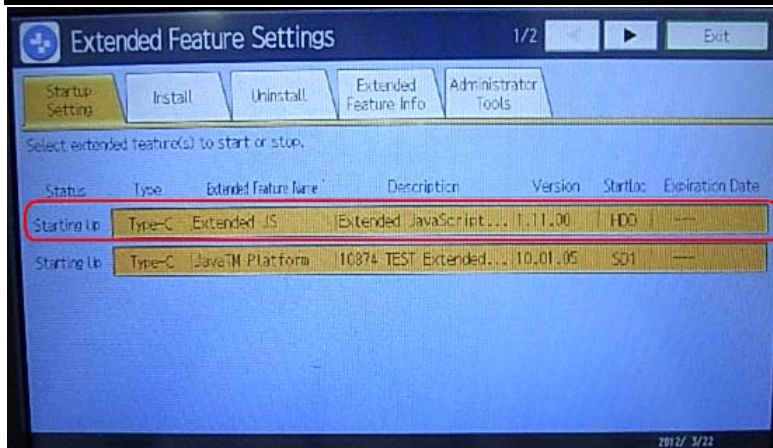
Extended Feature Settings

1/2

Exit

Startup Setting

Install

Uninstall

Extended Feature Info

Administrator Tools

Select extended feature(s) to start or stop.

| Status | Type | Extended Feature Name | Description | Version | StartLoc | Expiration Date |
|---|---|---|---|---|---|---|
| Starting Up | Type-C | Extended JS | Extended JavaScript... | 1.11.00 | HDD | ---- |
| Starting Up | Type-C | JavaTM Platform | 10874 TEST Extended... | 10.01.05 | SD1 | ---- |

2012/ 3/22